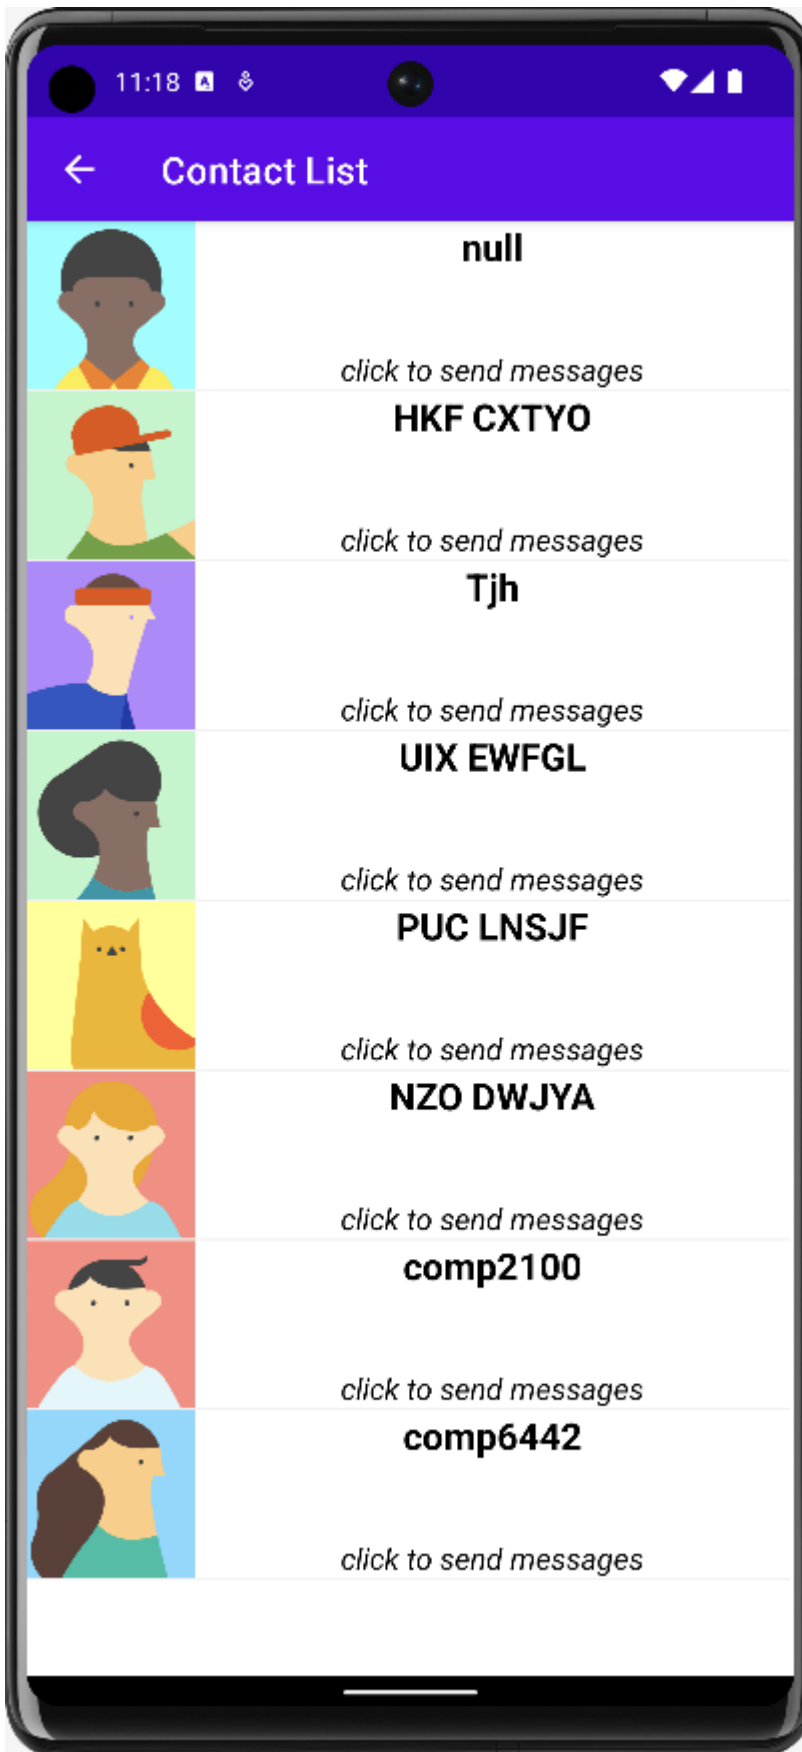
11:18

Contact List

null

click to send messages

HKF CXTYO

click to send messages

Tjh

click to send messages

UIX EWFGL

click to send messages

PUC LNSJF

click to send messages

NZO DWJYA

click to send messages

comp2100

click to send messages

comp6442

click to send messages